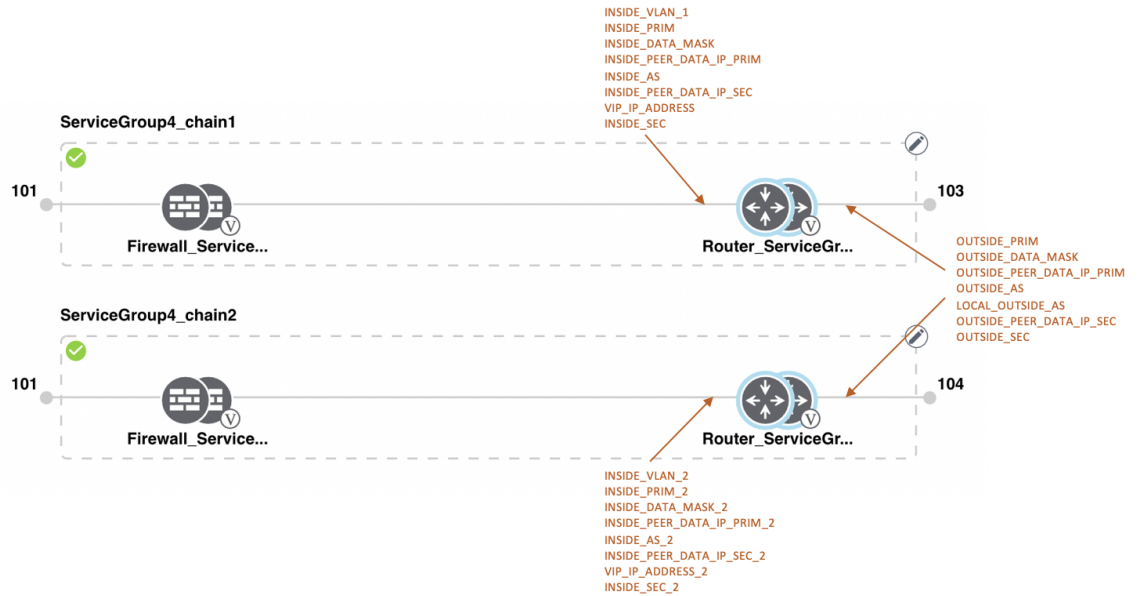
INSIDE_VLAN_1
INSIDE_PRIM
INSIDE_DATA_MASK
INSIDE_PEER_DATA_IP_PRIM
INSIDE_AS
INSIDE_PEER_DATA_IP_SEC
VIP_IP_ADDRESS
INSIDE_SEC

ServiceGroup4_chain1

101

V

Firewall_Service...

V

Router_ServiceGr...

103

OUTSIDE_PRIM
OUTSIDE_DATA_MASK
OUTSIDE_PEER_DATA_IP_PRIM
OUTSIDE_AS
LOCAL_OUTSIDE_AS
OUTSIDE_PEER_DATA_IP_SEC
OUTSIDE_SEC

ServiceGroup4_chain2

101

V

Firewall_Service...

V

Router_ServiceGr...

104

INSIDE_VLAN_2
INSIDE_PRIM_2
INSIDE_DATA_MASK_2
INSIDE_PEER_DATA_IP_PRIM_2
INSIDE_AS_2
INSIDE_PEER_DATA_IP_SEC_2
VIP_IP_ADDRESS_2
INSIDE_SEC_2